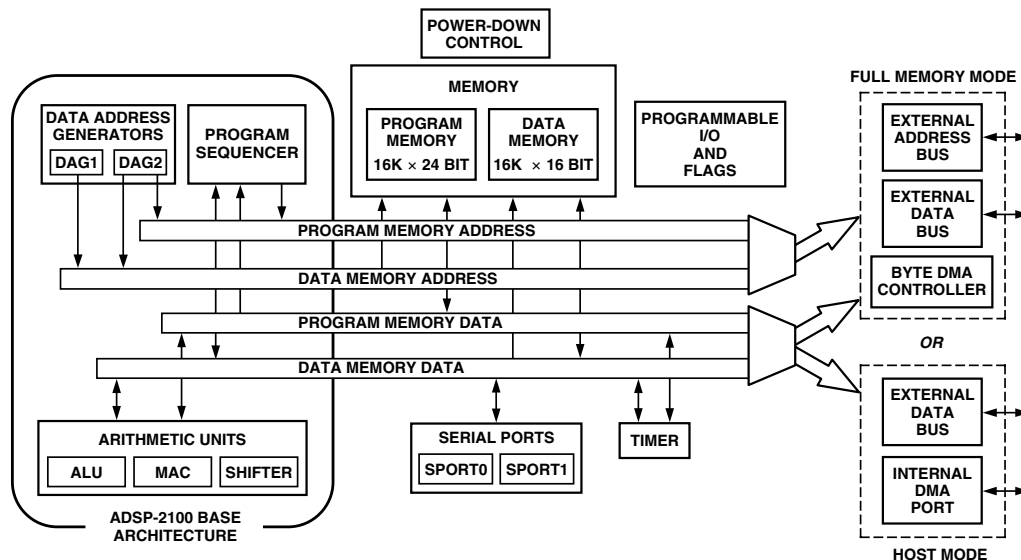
POWER-DOWN CONTROL

MEMORY

PROGRAM MEMORY 16K × 24 BIT

DATA MEMORY 16K × 16 BIT

PROGRAMMABLE I/O AND FLAGS

FULL MEMORY MODE

EXTERNAL ADDRESS BUS

EXTERNAL DATA BUS

BYTE DMA CONTROLLER

OR

EXTERNAL DATA BUS

INTERNAL DMA PORT

HOST MODE

DATA ADDRESS GENERATORS

DAG1

DAG2

PROGRAM SEQUENCER

PROGRAM MEMORY ADDRESS

DATA MEMORY ADDRESS

PROGRAM MEMORY DATA

DATA MEMORY DATA

ARITHMETIC UNITS

ALU

MAC

SHIFTER

SERIAL PORTS

SPORT0

SPORT1

TIMER

ADSP-2100 BASE ARCHITECTURE